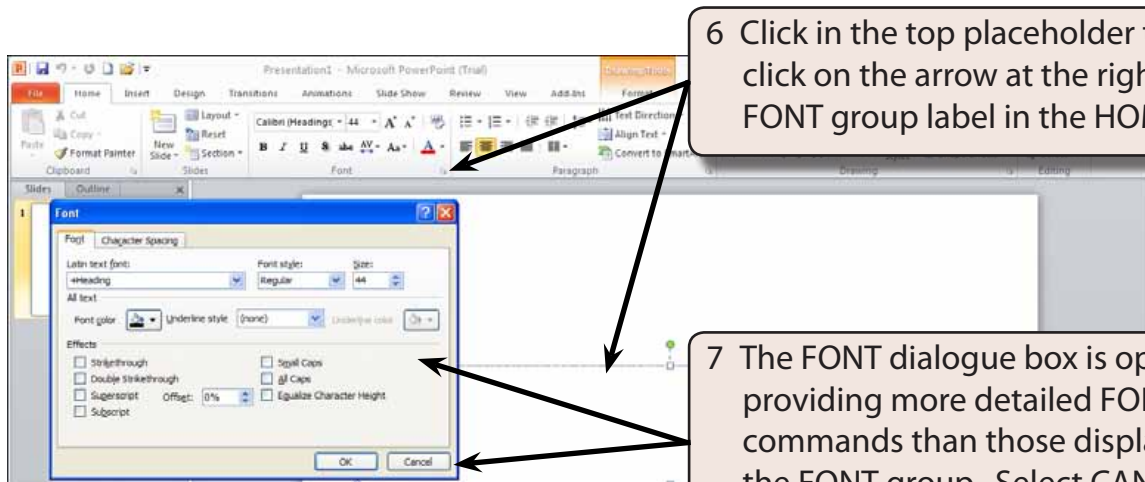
6 Click in the top placeholder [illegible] click on the arrow at the righ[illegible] FONT group label in the HO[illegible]

Presentation1 - Microsoft PowerPoint (Trial)

Drawing Tools

File Home Insert Design Transitions Animations Slide Show Review View Add-Ins Format

Cut Copy Paste Format Painter Clipboard

Layout Reset New Slide Section Slides

Calibri (Headings) 44 Font

Paragraph

Text Direction Align Text Convert to SmartArt

Drawing Editing

Slides Outline

Font

Font Character Spacing

Latin text font: +Heading

Font style: Regular

Size: 44

All text

Font color Underline style (none) Underline color

Effects

Strikethrough

Double Strikethrough

Superscript Offset: 0%

Subscript

Small Caps

All Caps

Equalize Character Height

OK Cancel

7 The FONT dialogue box is op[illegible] providing more detailed FO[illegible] commands than those displ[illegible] the FONT group. Select CAN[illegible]